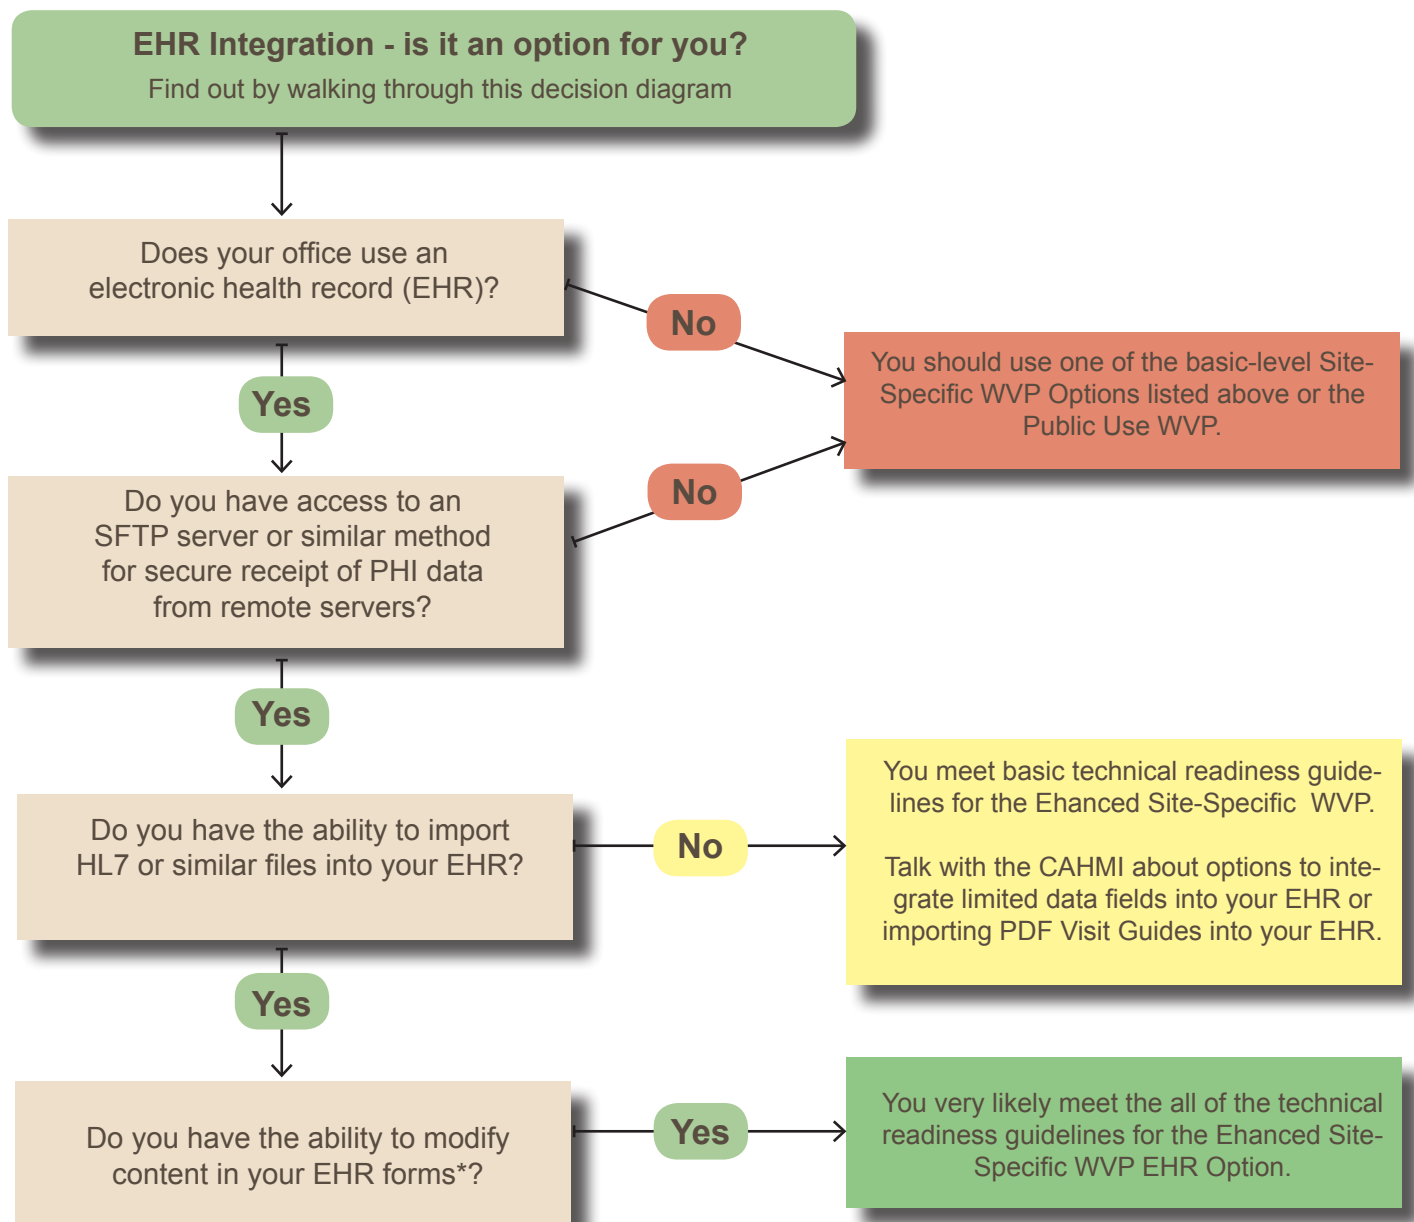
EHR Integration - is it an option for you?
Find out by walking through this decision diagram

Does your office use an electronic health record (EHR)?

No

You should use one of the basic-level Site-Specific WVP Options listed above or the Public Use WVP.

Yes

Do you have access to an SFTP server or similar method for secure receipt of PHI data from remote servers?

No

Yes

Do you have the ability to import HL7 or similar files into your EHR?

No

You meet basic technical readiness guidelines for the Ehanced Site-Specific WVP.

Talk with the CAHMI about options to integrate limited data fields into your EHR or importing PDF Visit Guides into your EHR.

Yes

Do you have the ability to modify content in your EHR forms*?

Yes

You very likely meet the all of the technical readiness guidelines for the Ehanced Site-Specific WVP EHR Option.